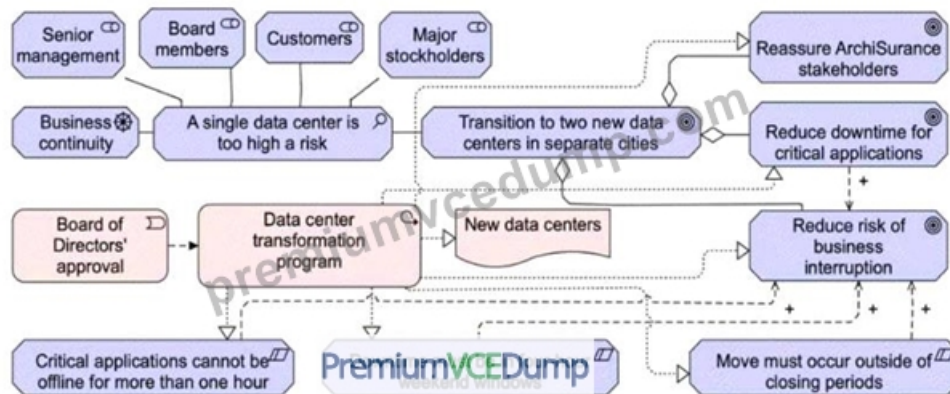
Senior management

Board members

Customers

Major stockholders

Reassure ArchiSurance stakeholders

Business continuity

A single data center is too high a risk

Transition to two new data centers in separate cities

Reduce downtime for critical applications

+

Board of Directors' approval

Data center transformation program

New data centers

Reduce risk of business interruption

+

+

+

Critical applications cannot be offline for more than one hour

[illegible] weekend windows

Move must occur outside of closing periods

premiumvcedump.com

PremiumVCEDump